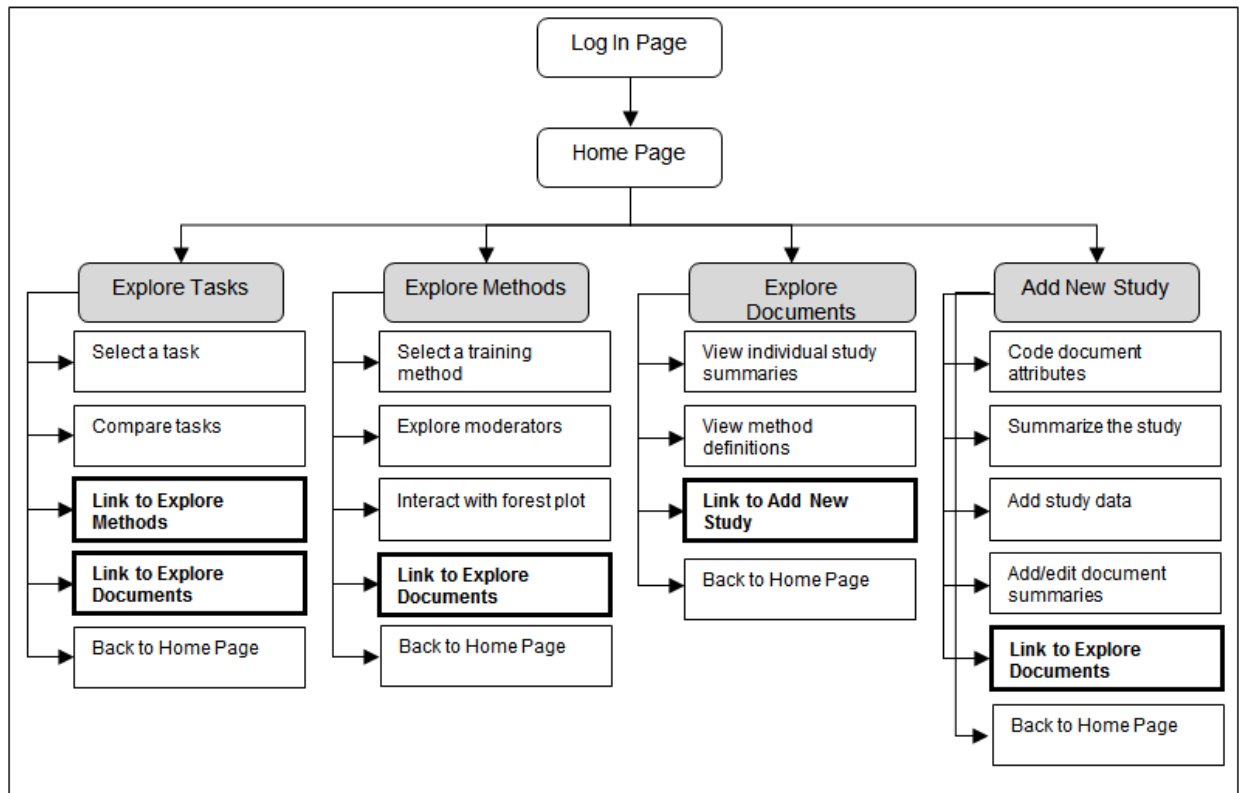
Log In Page

Home Page

Explore Tasks

Select a task

Compare tasks

**Link to Explore Methods**

**Link to Explore Documents**

Back to Home Page

Explore Methods

Select a training method

Explore moderators

Interact with forest plot

**Link to Explore Documents**

Back to Home Page

Explore Documents

View individual study summaries

View method definitions

**Link to Add New Study**

Back to Home Page

Add New Study

Code document attributes

Summarize the study

Add study data

Add/edit document summaries

**Link to Explore Documents**

Back to Home Page